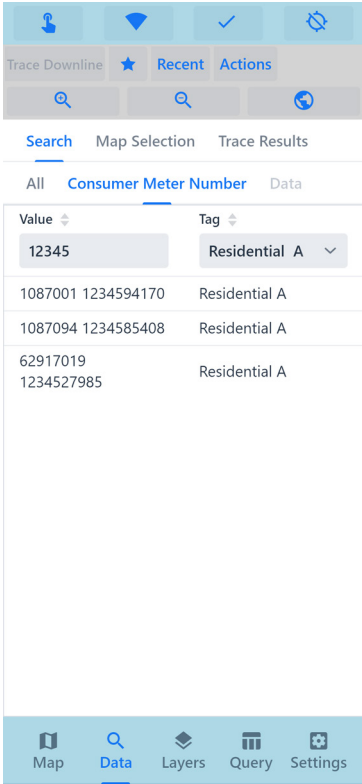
Trace Downline
Recent
Actions

Search
Map Selection
Trace Results

All
Consumer Meter Number
Data

| Value | Tag |
|---|---|
| 12345 | Residential A |
| 1087001 1234594170 | Residential A |
| 1087094 1234585408 | Residential A |
| 62917019 1234527985 | Residential A |

Map
Data
Layers
Query
Settings